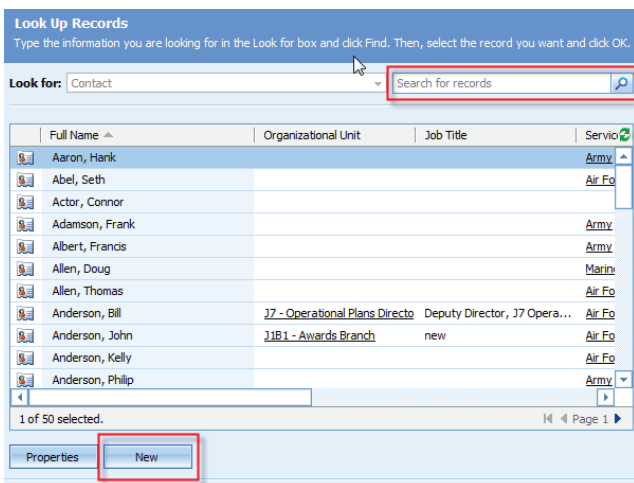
Look Up Records
Type the information you are looking for in the Look for box and click Find. Then, select the record you want and click OK.

Look for: Contact

Search for records

| Full Name | Organizational Unit | Job Title | Servic |
|---|---|---|---|
| Aaron, Hank | | | Army |
| Abel, Seth | | | Air Fo |
| Actor, Connor | | | |
| Adamson, Frank | | | Army |
| Albert, Francis | | | Army |
| Allen, Doug | | | Marin |
| Allen, Thomas | | | Air Fo |
| Anderson, Bill | J7 - Operational Plans Directo | Deputy Director, J7 Opera... | Air Fo |
| Anderson, John | J1B1 - Awards Branch | new | Air Fo |
| Anderson, Kelly | | | Air Fo |
| Anderson, Philip | | | Army |

1 of 50 selected.

Page 1

Properties
New